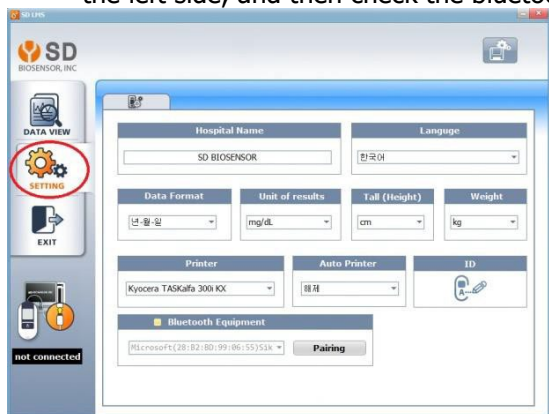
the left side, and then check the bluetoo

SD LMS

SD
BIOSENSOR, INC

DATA VIEW

SETTING

EXIT

not connected

Hospital Name

SD BIOSENSOR

Languge

한국어

Data Format

년-월-일

Unit of results

mg/dL

Tall (Height)

cm

Weight

kg

Printer

Kyocera TASKalfa 300i KX

Auto Printer

해제

ID

Bluetooth Equipment

Microsoft(28:B2:BD:99:06:55)S1k

Pairing